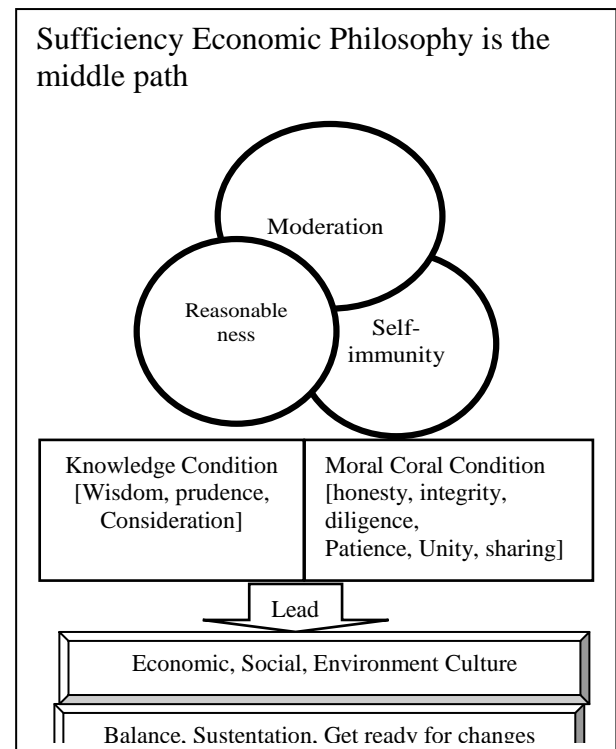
Sufficiency Economic Philosophy is the middle path

Moderation

Reasonableness

Self-immunity

| Knowledge Condition [Wisdom, prudence, Consideration] | Moral Coral Condition [honesty, integrity, diligence, Patience, Unity, sharing] |
|---|---|

Lead

Economic, Social, Environment Culture

Balance, Sustentation, Get ready for changes